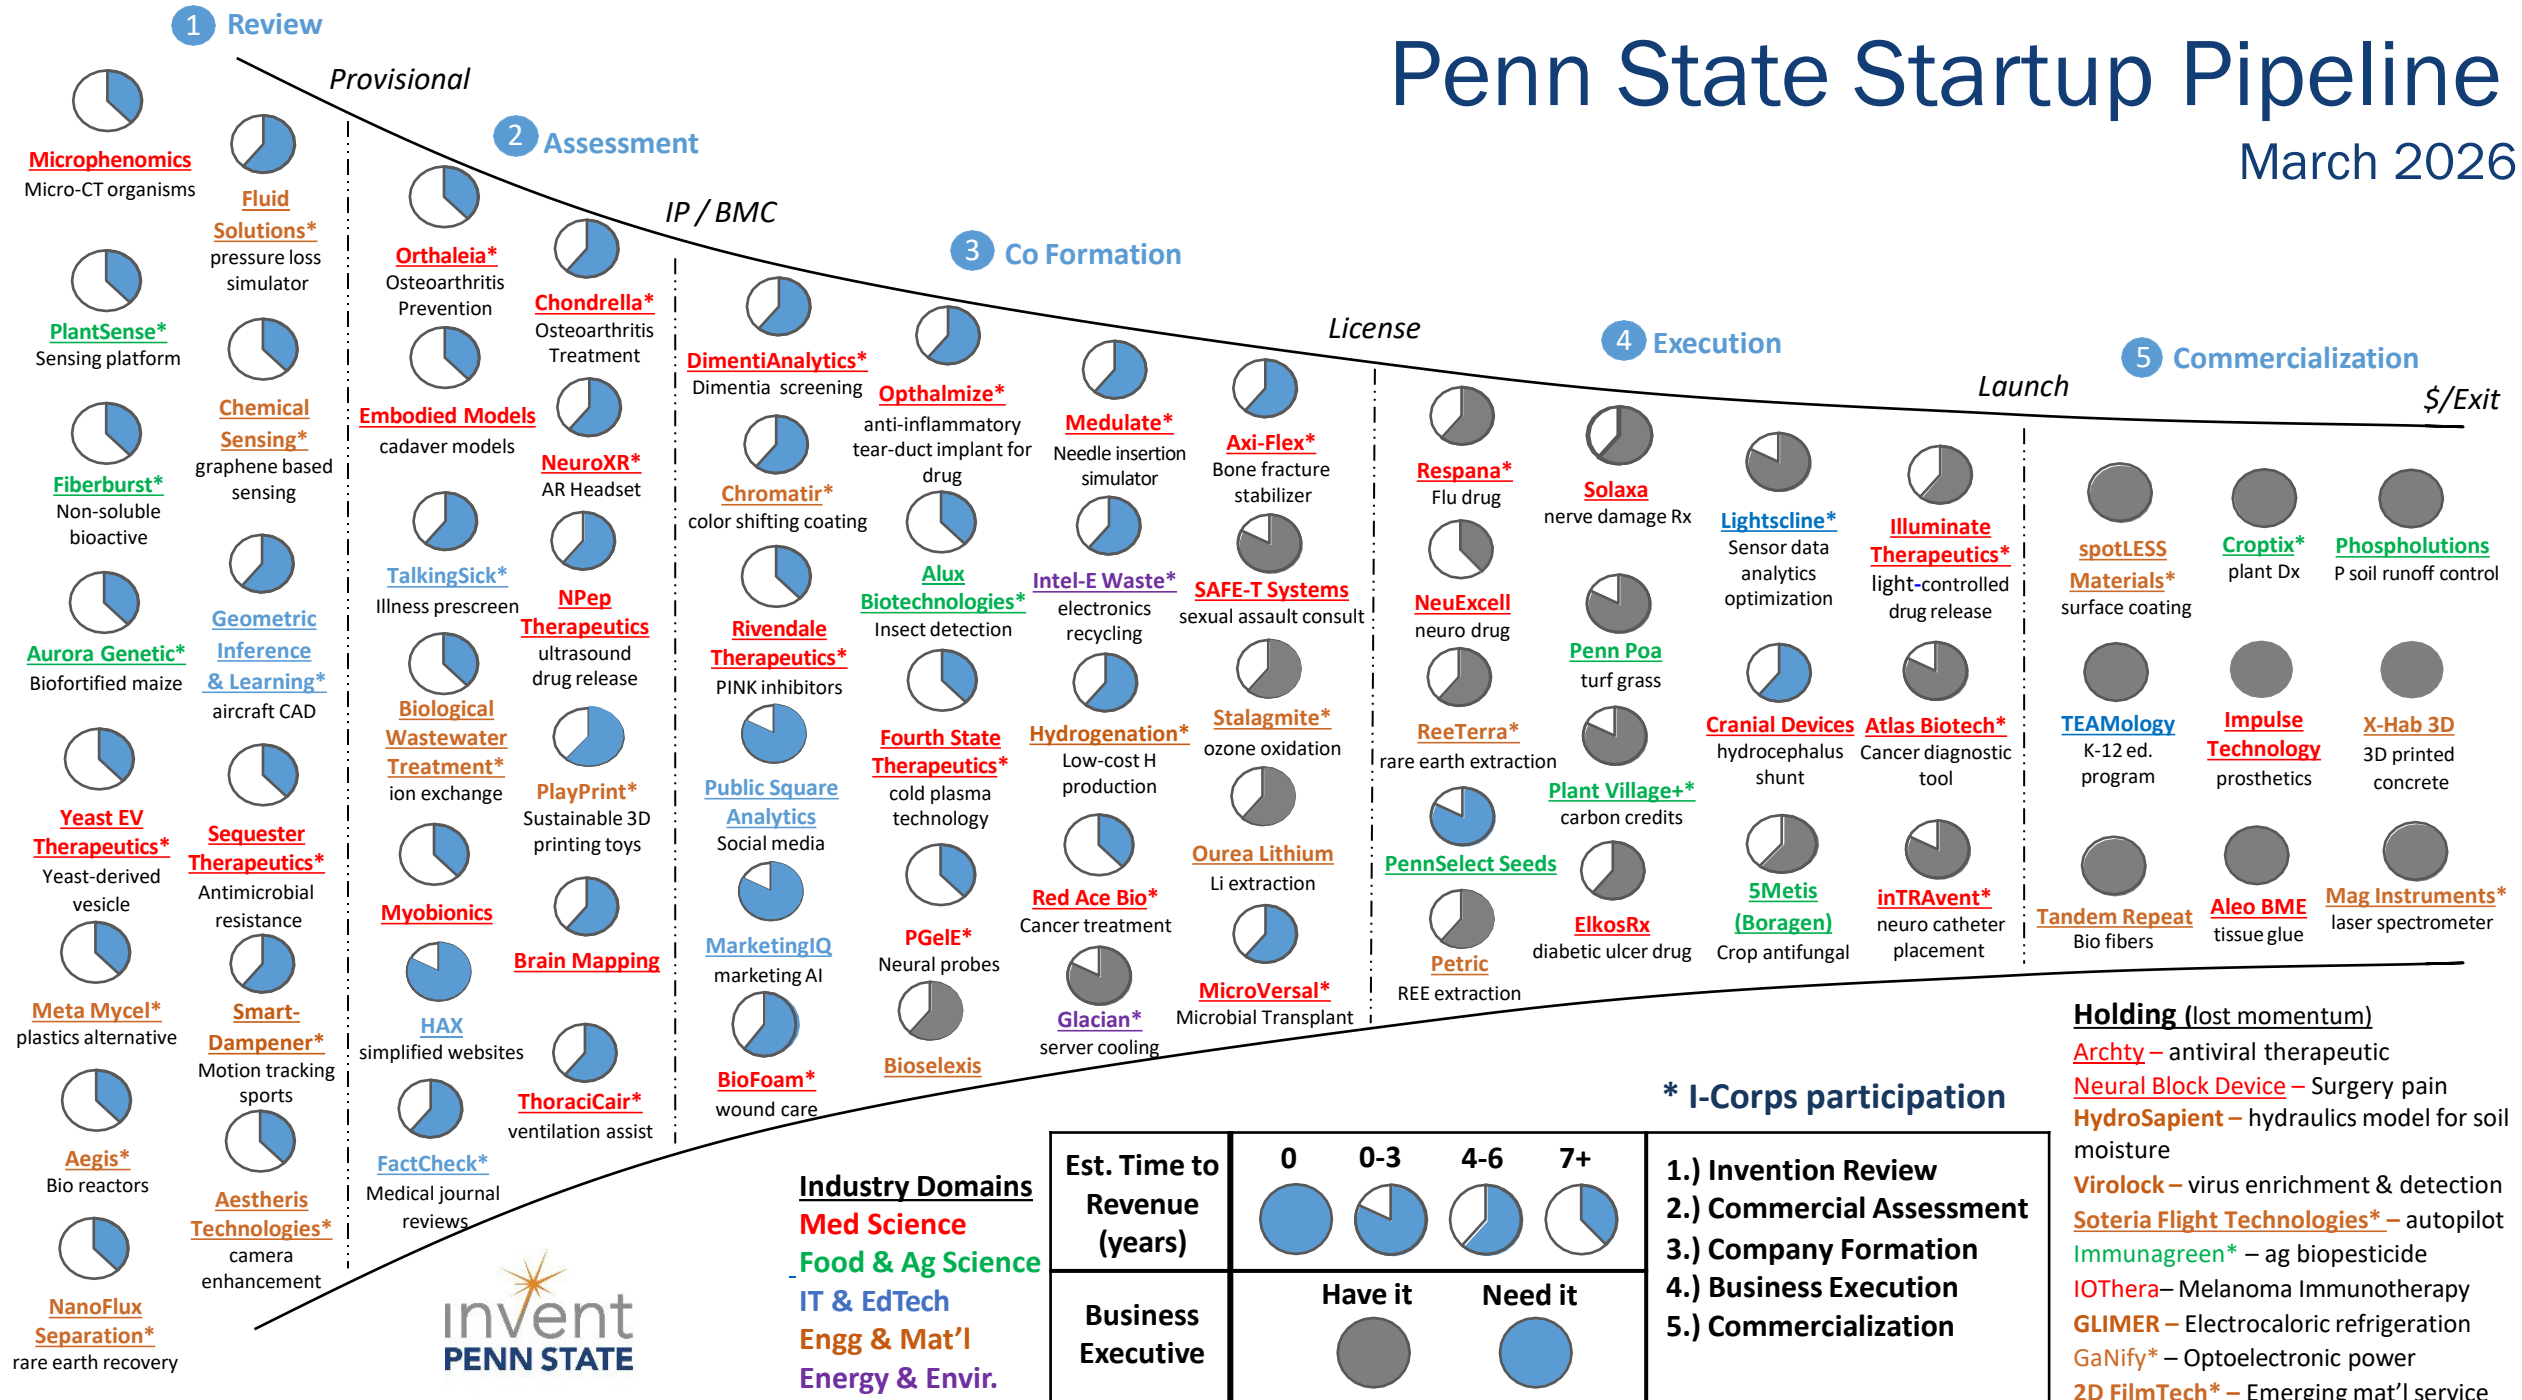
1 Review

Provisional

Penn State Startup Pipeline
March 2026

2 Assessment

IP / BMC

3 Co Formation

License

4 Execution

Launch

5 Commercialization

$/Exit

Microphenomics
Micro-CT organisms

Fluid Solutions*
pressure loss simulator

PlantSense*
Sensing platform

Chemical Sensing*
graphene based sensing

Fiberburst*
Non-soluble bioactive

Geometric Inference & Learning*
aircraft CAD

Aurora Genetic*
Biofortified maize

Yeast EV Therapeutics*
Yeast-derived vesicle

Sequester Therapeutics*
Antimicrobial resistance

Meta Mycel*
plastics alternative

Smart-Dampener*
Motion tracking sports

Aegis*
Bio reactors

Aestheris Technologies*
camera enhancement

NanoFlux Separation*
rare earth recovery

Orthaleia*
Osteoarthritis Prevention

Chondrella*
Osteoarthritis Treatment

Embodied Models
cadaver models

NeuroXR*
AR Headset

TalkingSick*
Illness prescreen

NPep Therapeutics
ultrasound drug release

Biological Wastewater Treatment*
ion exchange

PlayPrint*
Sustainable 3D printing toys

Myobionics

Brain Mapping

HAX
simplified websites

ThoraciCair*
ventilation assist

FactCheck*
Medical journal reviews

DimentiAnalytics*
Dimentia screening

Chromatir*
color shifting coating

Rivendale Therapeutics*
PINK inhibitors

Public Square Analytics
Social media

MarketingIQ
marketing AI

BioFoam*
wound care

Opthalmize*
anti-inflammatory tear-duct implant for drug

Alux Biotechnologies*
Insect detection

Fourth State Therapeutics*
cold plasma technology

PGelE*
Neural probes

Bioselexis

Medulate*
Needle insertion simulator

Intel-E Waste*
electronics recycling

Hydrogenation*
Low-cost H production

Red Ace Bio*
Cancer treatment

Glacian*
server cooling

Axi-Flex*
Bone fracture stabilizer

SAFE-T Systems
sexual assault consult

Stalagmite*
ozone oxidation

Ourea Lithium
Li extraction

MicroVersal*
Microbial Transplant

Respana*
Flu drug

NeuExcell
neuro drug

ReeTerra*
rare earth extraction

PennSelect Seeds

Petric
REE extraction

Solaxa
nerve damage Rx

Penn Poa
turf grass

Plant Village+*
carbon credits

ElkosRx
diabetic ulcer drug

Lightscline*
Sensor data analytics optimization

Cranial Devices
hydrocephalus shunt

5Metis (Boragen)
Crop antifungal

Illuminate Therapeutics*
light-controlled drug release

Atlas Biotech*
Cancer diagnostic tool

inTRAvent*
neuro catheter placement

spotLESS Materials*
surface coating

Croptix*
plant Dx

Phospholutions
P soil runoff control

TEAMology
K-12 ed. program

Impulse Technology
prosthetics

X-Hab 3D
3D printed concrete

Tandem Repeat
Bio fibers

Aleo BME
tissue glue

Mag Instruments*
laser spectrometer

Holding (lost momentum)
Archty – antiviral therapeutic
Neural Block Device – Surgery pain
HydroSapient – hydraulics model for soil moisture
Virolock – virus enrichment & detection
Soteria Flight Technologies* – autopilot
Immunagreen* – ag biopesticide
IOThera– Melanoma Immunotherapy
GLIMER – Electrocaloric refrigeration
GaNify* – Optoelectronic power
2D FilmTech* – Emerging mat'l service

* I-Corps participation

invent PENN STATE

Industry Domains
Med Science
Food & Ag Science
IT & EdTech
Engg & Mat'l
Energy & Envir.

| Est. Time to Revenue (years) | 0 | 0-3 | 4-6 | 7+ |
|---|---|---|---|---|
| Business Executive | Have it | | Need it | |

1.) Invention Review
2.) Commercial Assessment
3.) Company Formation
4.) Business Execution
5.) Commercialization